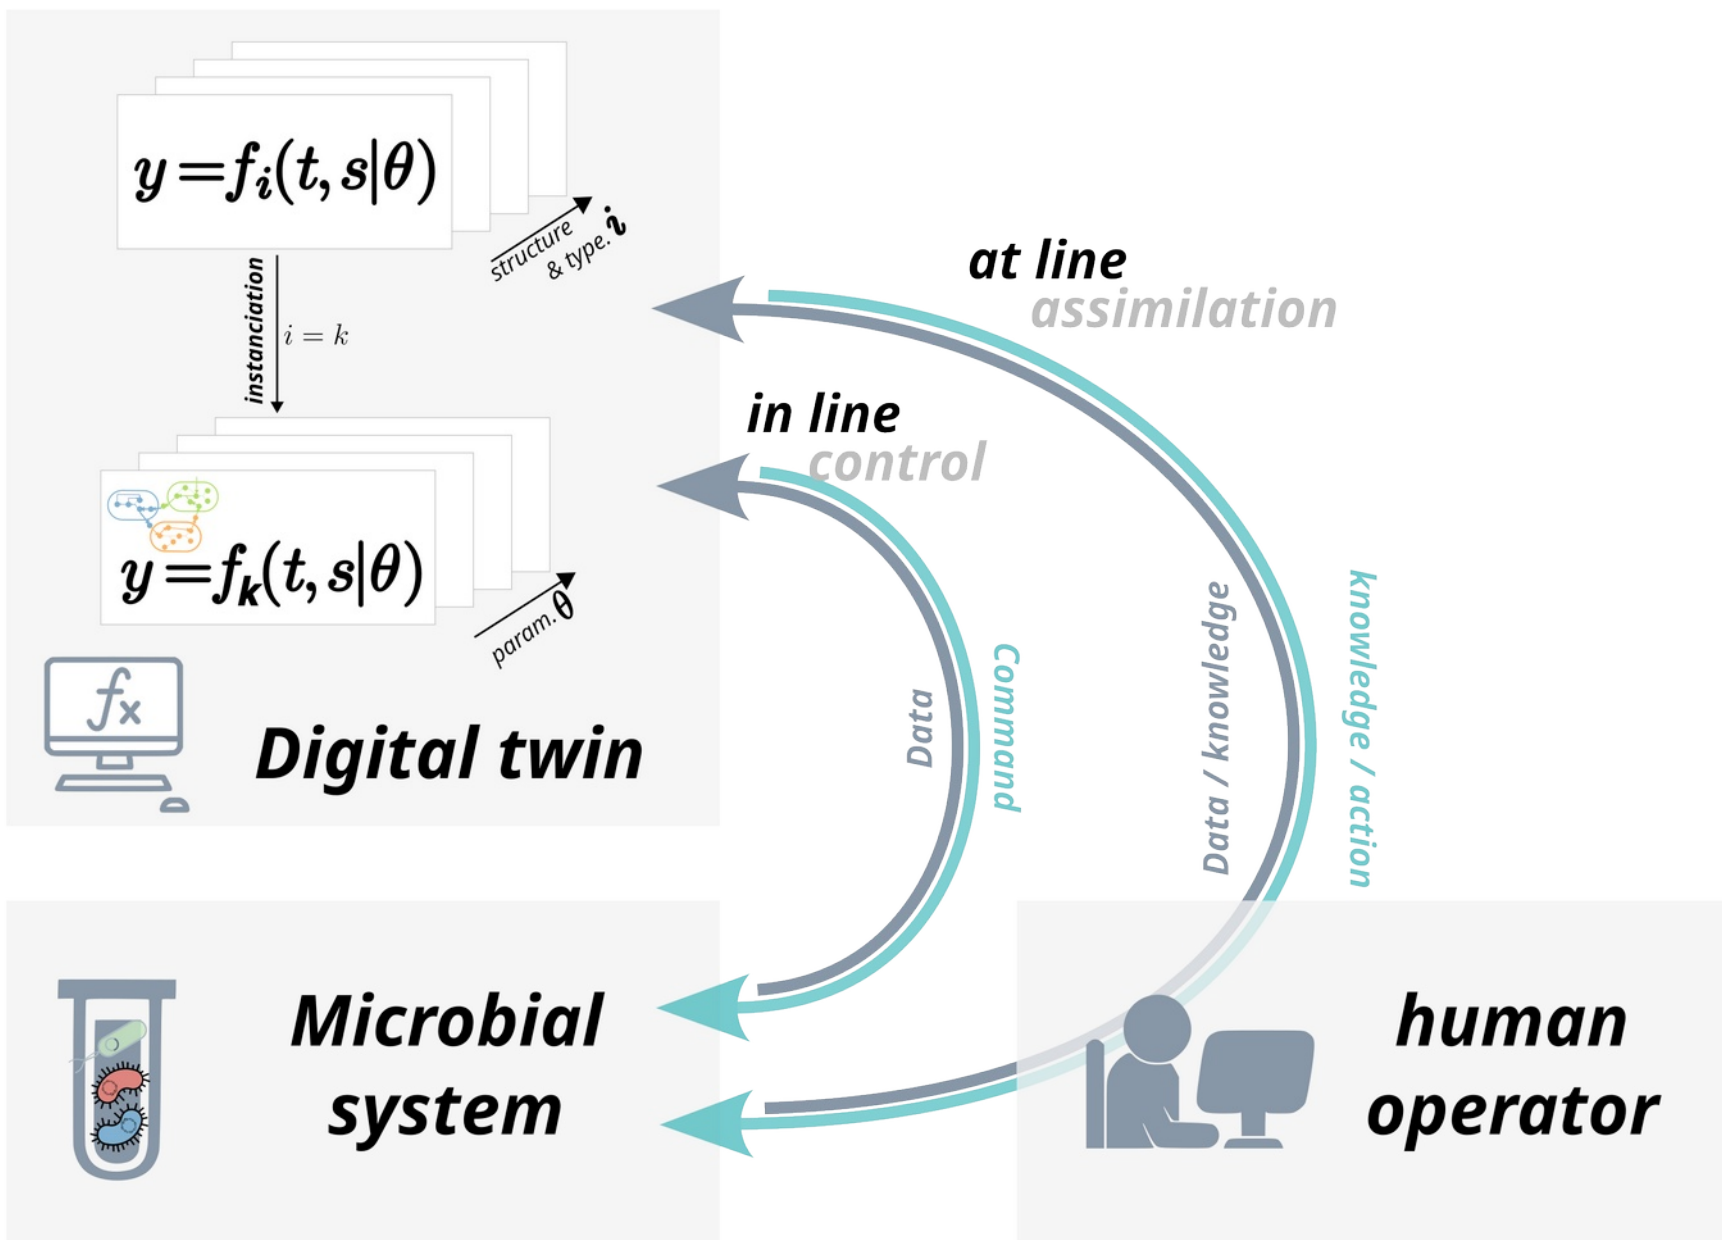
$y = f_i(t, s|\theta)$

structure & type. $i$

instanciation

$i = k$

$y = f_k(t, s|\theta)$

param. $\theta$

$f_x$

Digital twin

at line

assimilation

in line

control

Data

Command

Data / knowledge

knowledge / action

Microbial system

human operator